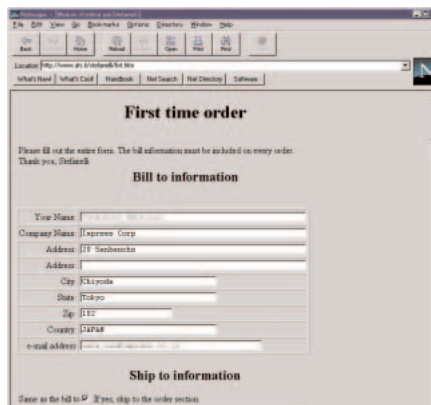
Netscape - [First time order]
File Edit View Go Bookmarks Options Directory Window Help
Back Forward Home Reload Images Open Print Find Stop
Location: http://www.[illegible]/bill.htm
What's New! What's Cool! Handbook Net Search Net Directory Software

First time order

Please fill out the entire form. The bill information must be included on every order. Thank you, Stefanelli

Bill to information

| | |
|---|---|
| Your Name | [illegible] |
| Company Name | Impress Corp |
| Address | 20 Sanbancho |
| Address | |
| City | Chiyoda |
| State | Tokyo |
| Zip | 102 |
| Country | JAPAN |
| e-mail address | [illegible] |

Ship to information

Same as the bill to If yes, skip to the order section.